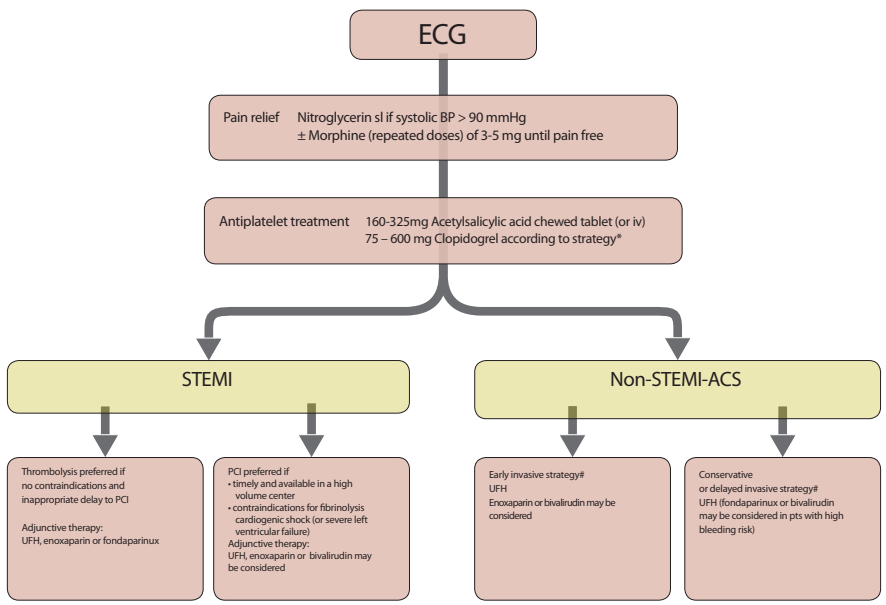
ECG

Pain relief Nitroglycerin sl if systolic BP > 90 mmHg
± Morphine (repeated doses) of 3-5 mg until pain free

Antiplatelet treatment 160-325mg Acetylsalicylic acid chewed tablet (or iv)
75 – 600 mg Clopidogrel according to strategy*

STEMI

Non-STEMI-ACS

Thrombolysis preferred if no contraindications and inappropriate delay to PCI

Adjunctive therapy:
UFH, enoxaparin or fondaparinux

PCI preferred if
• timely and available in a high volume center
• contraindications for fibrinolysis cardiogenic shock (or severe left ventricular failure)
Adjunctive therapy:
UFH, enoxaparin or bivalirudin may be considered

Early invasive strategy#
UFH
Enoxaparin or bivalirudin may be considered

Conservative or delayed invasive strategy#
UFH (fondaparinux or bivalirudin may be considered in pts with high bleeding risk)